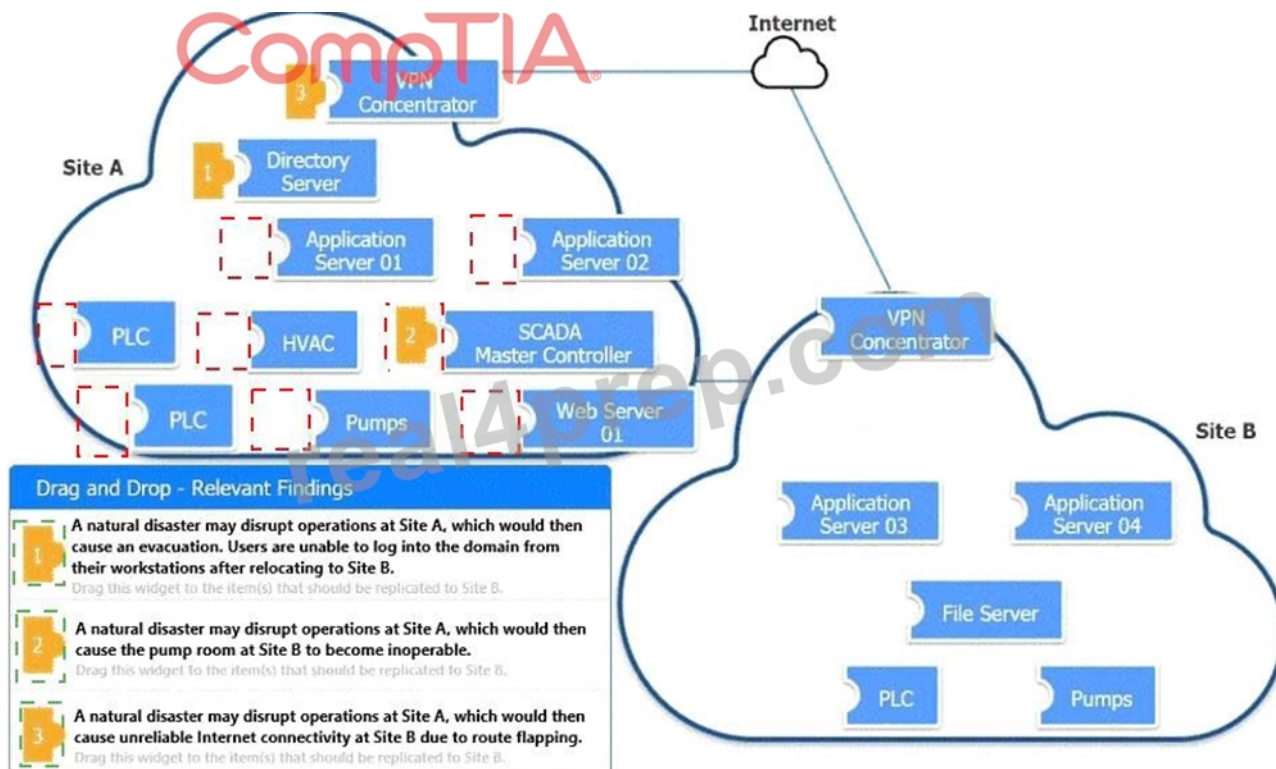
CompTIA

Internet

3 VPN Concentrator

Site A

1 Directory Server

Application Server 01

Application Server 02

PLC

HVAC

2 SCADA Master Controller

PLC

Pumps

Web Server 01

real4prep.com

VPN Concentrator

Site B

Application Server 03

Application Server 04

File Server

PLC

Pumps

Drag and Drop - Relevant Findings

1 A natural disaster may disrupt operations at Site A, which would then cause an evacuation. Users are unable to log into the domain from their workstations after relocating to Site B.
Drag this widget to the item(s) that should be replicated to Site B.

2 A natural disaster may disrupt operations at Site A, which would then cause the pump room at Site B to become inoperable.
Drag this widget to the item(s) that should be replicated to Site B.

3 A natural disaster may disrupt operations at Site A, which would then cause unreliable Internet connectivity at Site B due to route flapping.
Drag this widget to the item(s) that should be replicated to Site B.